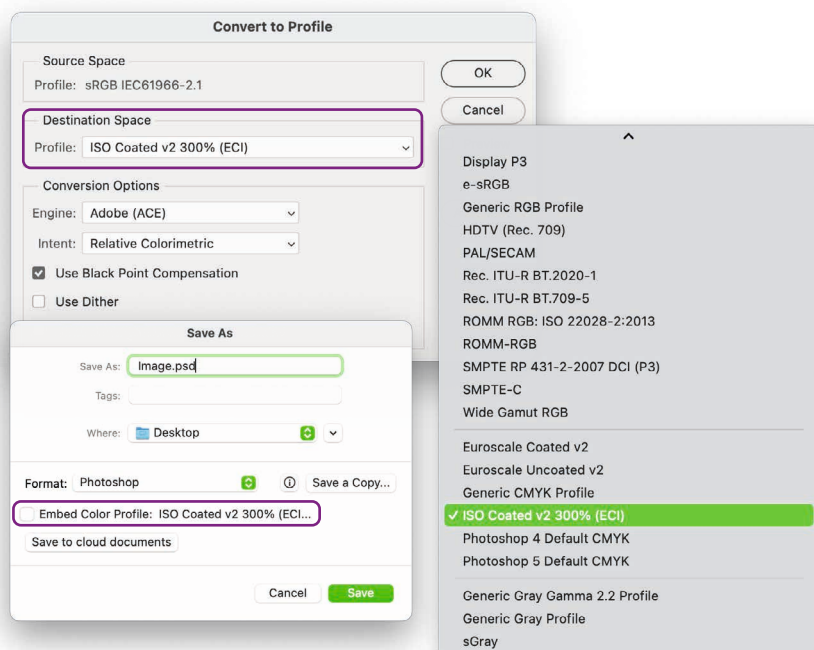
Convert to Profile

Source Space
Profile: sRGB IEC61966-2.1

OK
Cancel

Destination Space
Profile: ISO Coated v2 300% (ECI)

Conversion Options
Engine: Adobe (ACE)
Intent: Relative Colorimetric
Use Black Point Compensation
Use Dither

Display P3
e-sRGB
Generic RGB Profile
HDTV (Rec. 709)
PAL/SECAM
Rec. ITU-R BT.2020-1
Rec. ITU-R BT.709-5
ROMM RGB: ISO 22028-2:2013
ROMM-RGB
SMPTE RP 431-2-2007 DCI (P3)
SMPTE-C
Wide Gamut RGB
Euroscale Coated v2
Euroscale Uncoated v2
Generic CMYK Profile
✓ ISO Coated v2 300% (ECI)
Photoshop 4 Default CMYK
Photoshop 5 Default CMYK
Generic Gray Gamma 2.2 Profile
Generic Gray Profile
sGray

Save As
Save As: Image.psd
Tags:
Where: Desktop

Format: Photoshop
Save a Copy...
Embed Color Profile: ISO Coated v2 300% (ECI...
Save to cloud documents

Cancel
Save